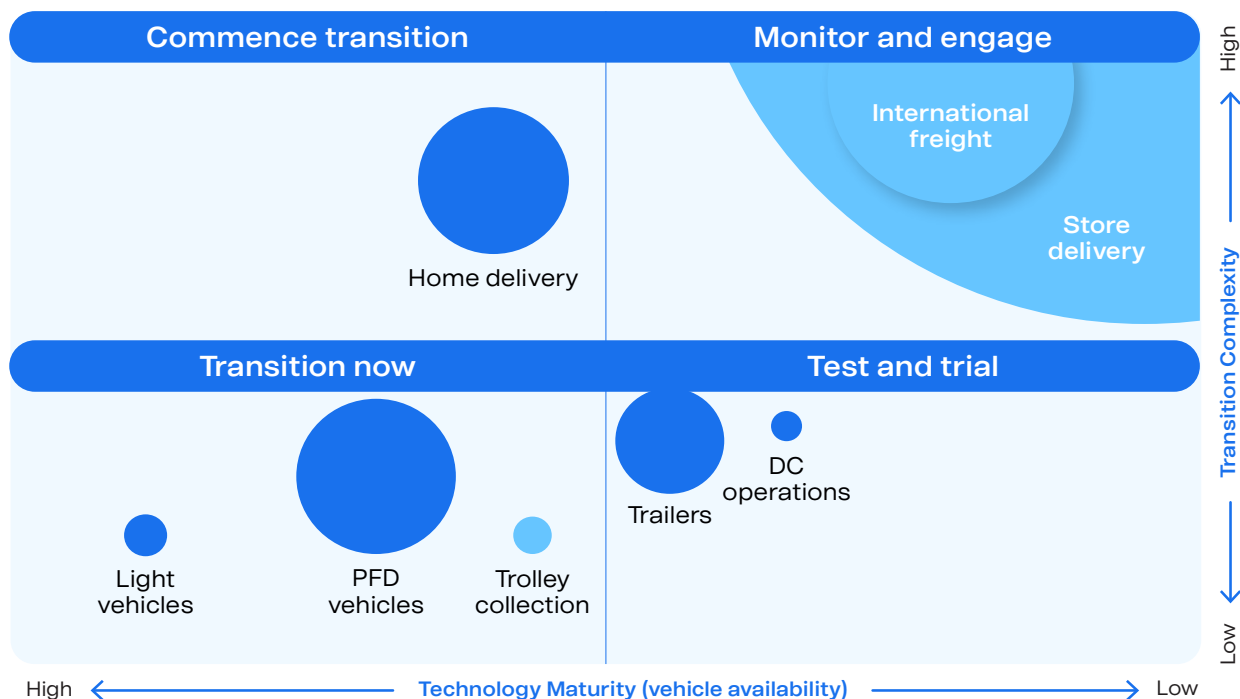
Commence transition

Monitor and engage

International freight

Store delivery

Home delivery

Transition now

Test and trial

Trailers

DC operations

Light vehicles

PFD vehicles

Trolley collection

High

Transition Complexity

Low

High

Technology Maturity (vehicle availability)

Low